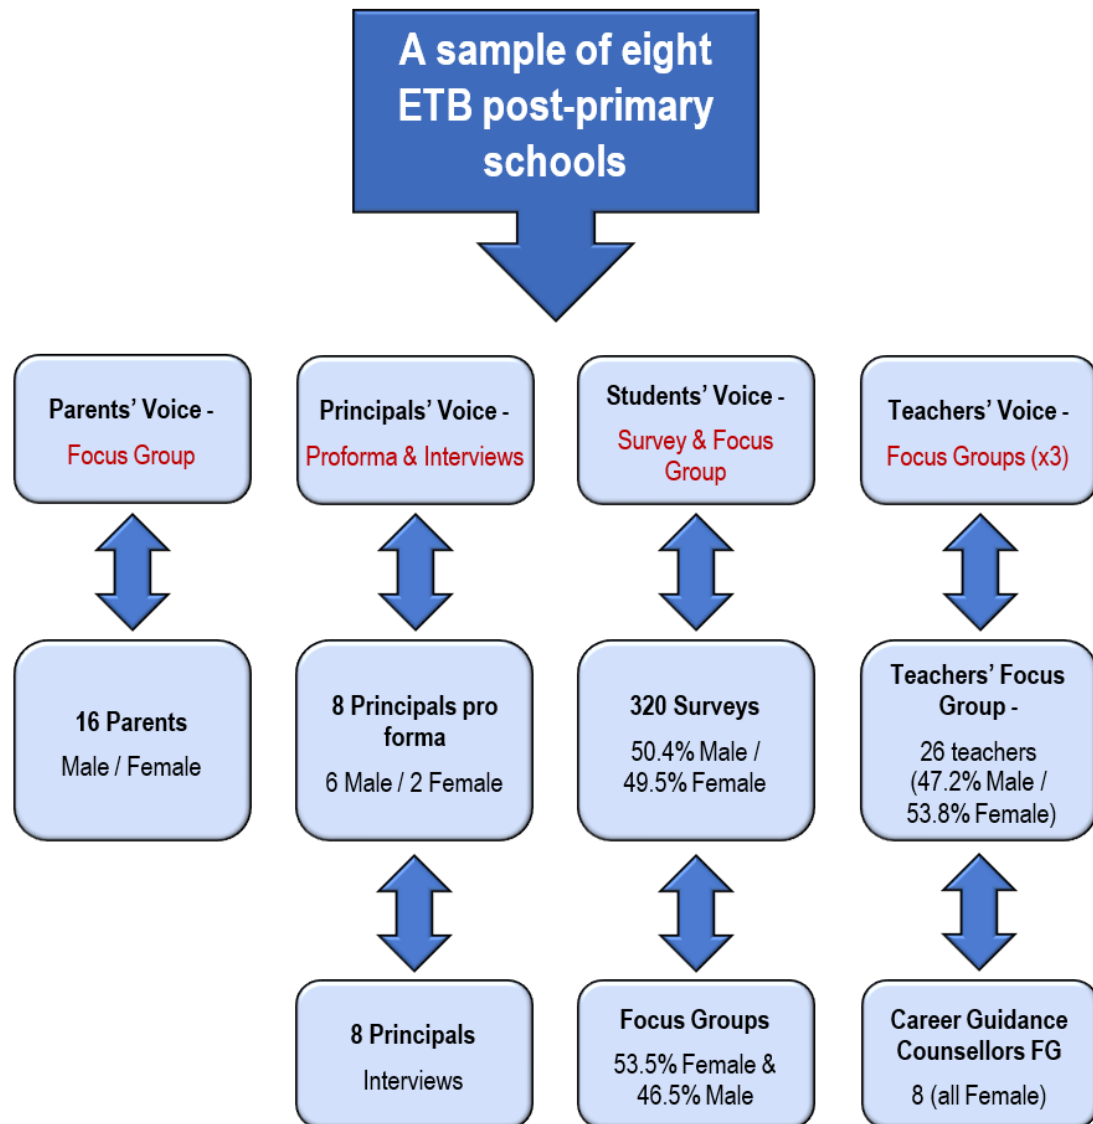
A sample of eight ETB post-primary schools

Parents' Voice - Focus Group

16 Parents
Male / Female

Principals' Voice - Proforma & Interviews

8 Principals pro forma
6 Male / 2 Female

8 Principals
Interviews

Students' Voice - Survey & Focus Group

320 Surveys
50.4% Male / 49.5% Female

Focus Groups
53.5% Female & 46.5% Male

Teachers' Voice - Focus Groups (x3)

Teachers' Focus Group -
26 teachers (47.2% Male / 53.8% Female)

Career Guidance Counsellors FG
8 (all Female)